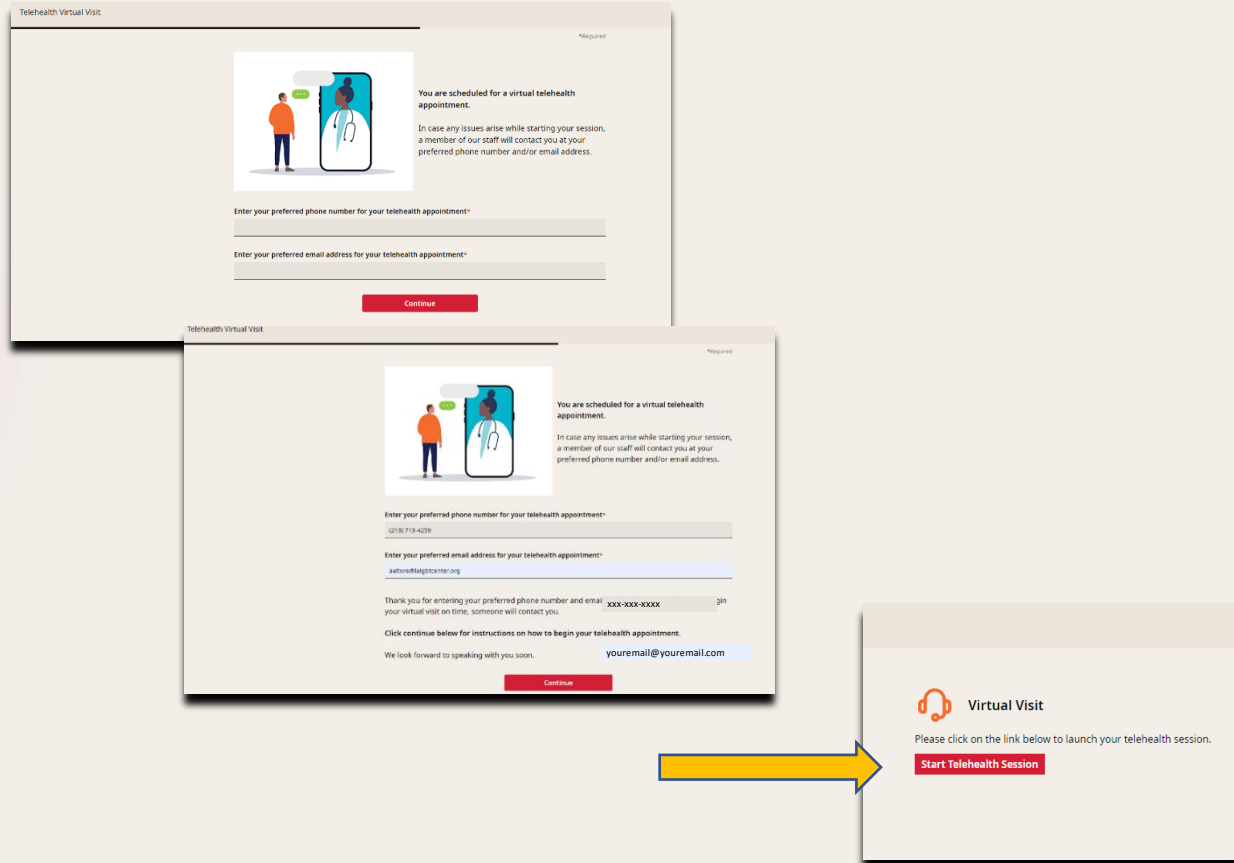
Telehealth Virtual Visit

*Required

You are scheduled for a virtual telehealth appointment.

In case any issues arise while starting your session, a member of our staff will contact you at your preferred phone number and/or email address.

Enter your preferred phone number for your telehealth appointment*

Enter your preferred email address for your telehealth appointment*

Continue

Telehealth Virtual Visit

*Required

You are scheduled for a virtual telehealth appointment.

In case any issues arise while starting your session, a member of our staff will contact you at your preferred phone number and/or email address.

Enter your preferred phone number for your telehealth appointment*

(213) 713-4239

Enter your preferred email address for your telehealth appointment*

aaltore@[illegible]center.org

Thank you for entering your preferred phone number and emai xxx-xxx-xxxx gin your virtual visit on time, someone will contact you.

Click continue below for instructions on how to begin your telehealth appointment.

We look forward to speaking with you soon. youremail@youremail.com

Continue

Virtual Visit

Please click on the link below to launch your telehealth session.

Start Telehealth Session